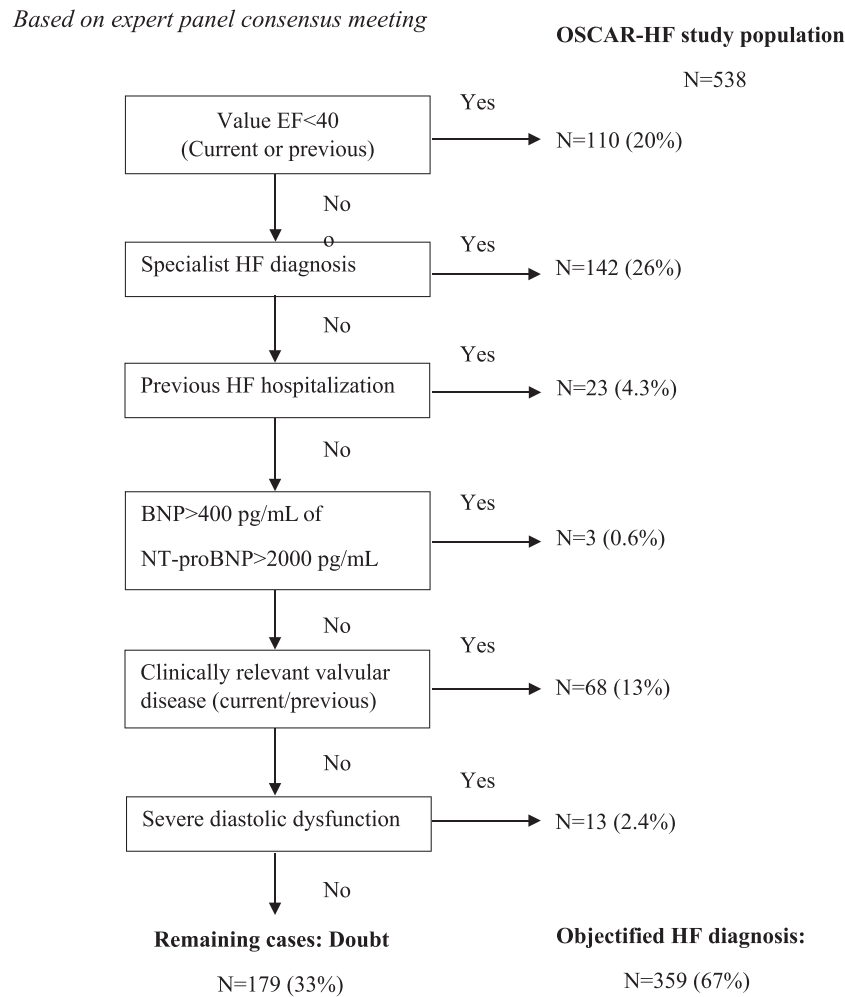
*Based on expert panel consensus meeting*

**OSCAR-HF study population**

N=538

Value EF<40
(Current or previous)

Yes

N=110 (20%)

No
o

Specialist HF diagnosis

Yes

N=142 (26%)

No

Previous HF hospitalization

Yes

N=23 (4.3%)

No

BNP>400 pg/mL of
NT-proBNP>2000 pg/mL

Yes

N=3 (0.6%)

No

Clinically relevant valvular disease (current/previous)

Yes

N=68 (13%)

No

Severe diastolic dysfunction

Yes

N=13 (2.4%)

No

**Remaining cases: Doubt**

N=179 (33%)

**Objectified HF diagnosis:**

N=359 (67%)